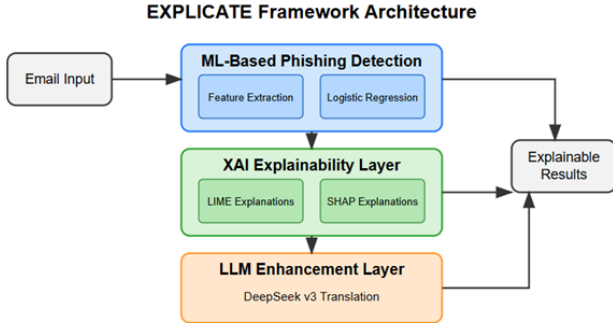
EXPLICATE Framework Architecture

Email Input

ML-Based Phishing Detection

Feature Extraction

Logistic Regression

XAI Explainability Layer

LIME Explanations

SHAP Explanations

LLM Enhancement Layer

DeepSeek v3 Translation

Explainable Results